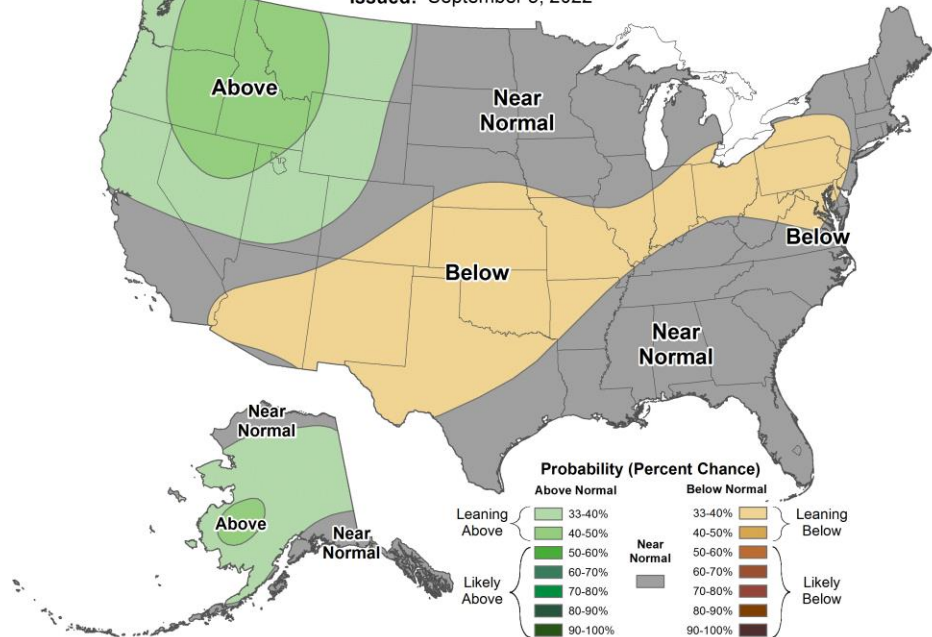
Issued: September 6, 2022

Above

Near Normal

Below

Below

Near Normal

Near Normal

Above

Near Normal

Probability (Percent Chance)

Above Normal

Below Normal

Leaning Above

33-40%

40-50%

Likely Above

50-60%

60-70%

70-80%

80-90%

90-100%

Near Normal

33-40%

40-50%

50-60%

60-70%

70-80%

80-90%

90-100%

Leaning Below

Likely Below